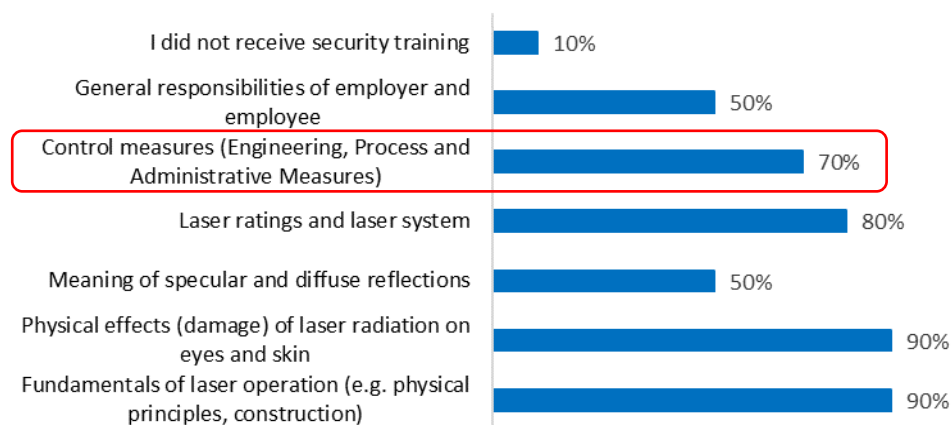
I did not receive security training 10%

General responsibilities of employer and employee 50%

Control measures (Engineering, Process and Administrative Measures) 70%

Laser ratings and laser system 80%

Meaning of specular and diffuse reflections 50%

Physical effects (damage) of laser radiation on eyes and skin 90%

Fundamentals of laser operation (e.g. physical principles, construction) 90%